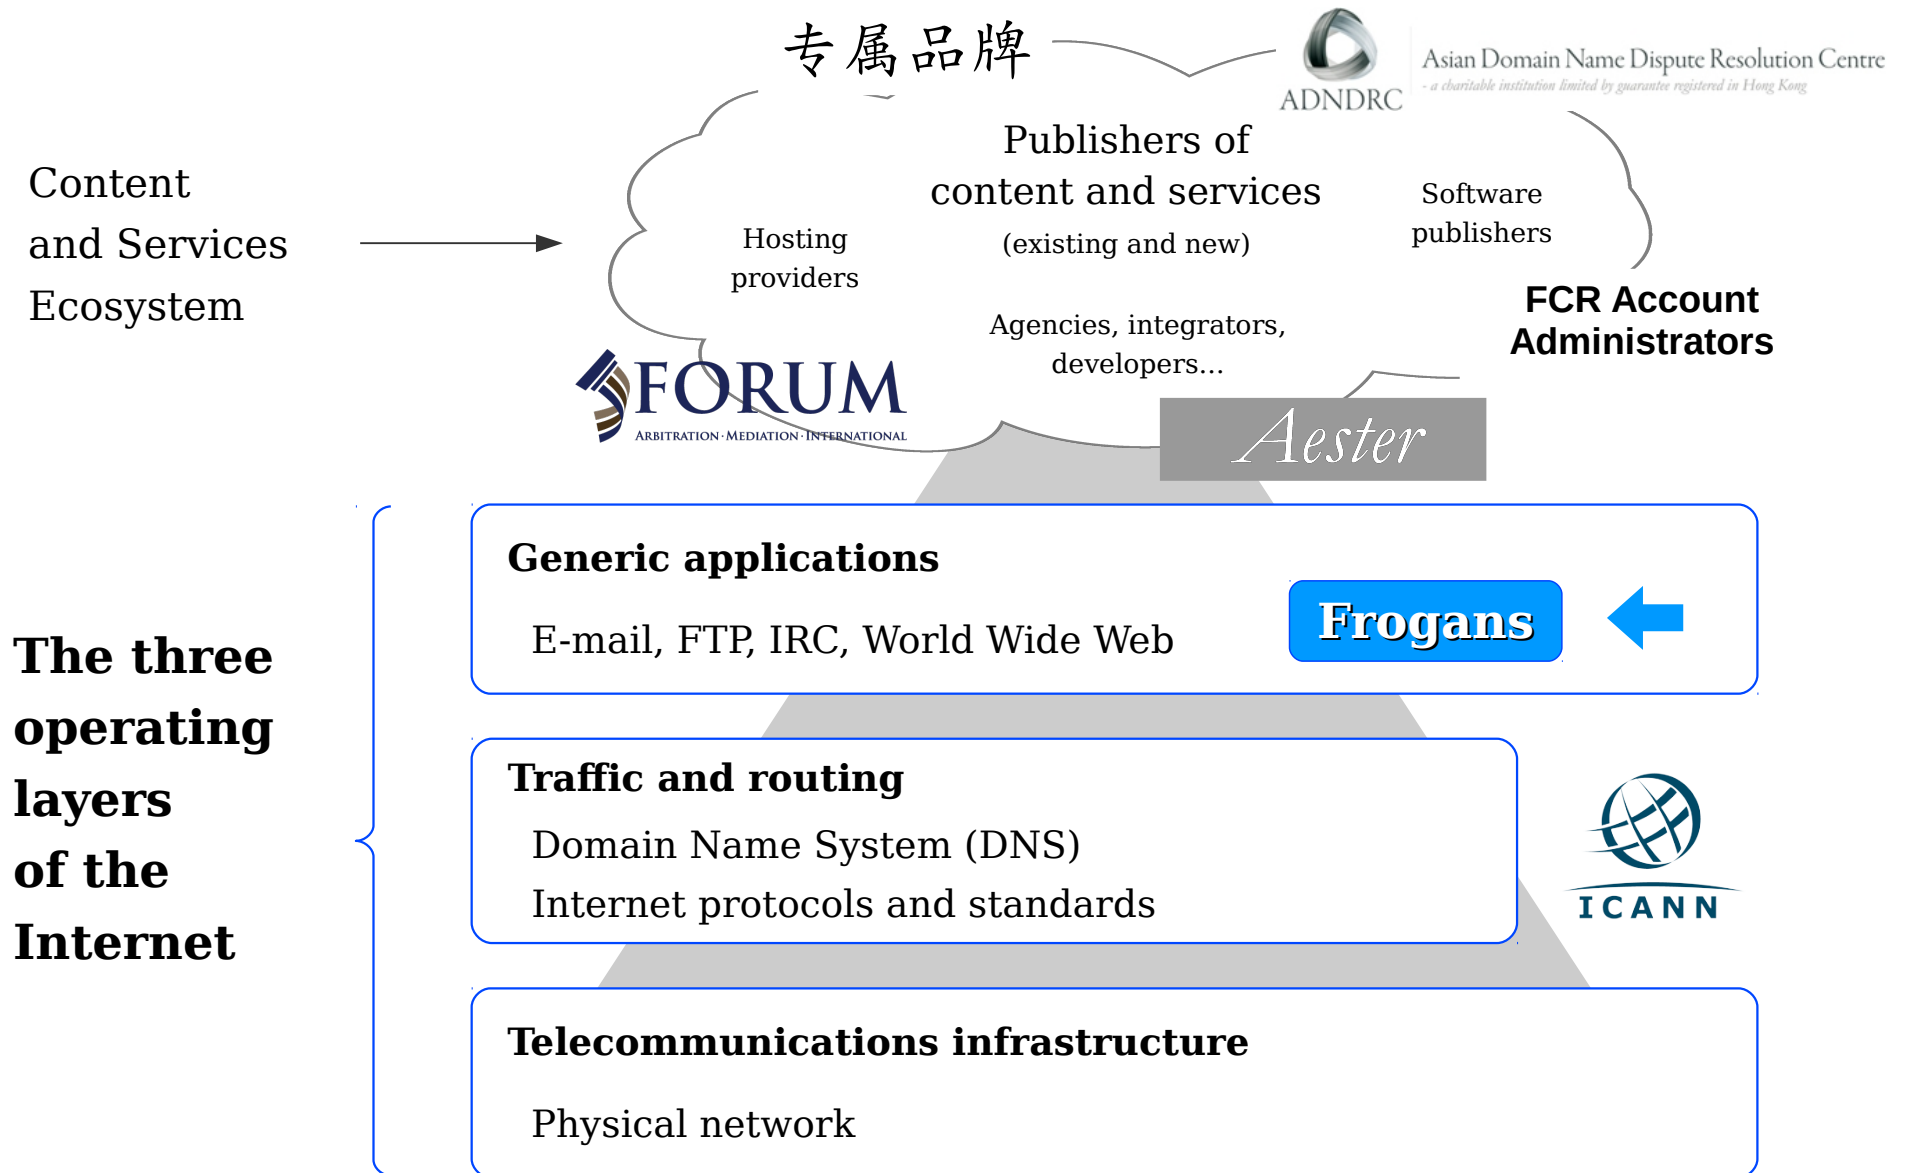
专属品牌

ADNDRC

Asian Domain Name Dispute Resolution Centre
- a charitable institution limited by guarantee registered in Hong Kong

Content and Services Ecosystem

Publishers of content and services (existing and new)

Hosting providers

Software publishers

FCR Account Administrators

Agencies, integrators, developers...

FORUM
ARBITRATION · MEDIATION · INTERNATIONAL

Aester

The three operating layers of the Internet

Generic applications

E-mail, FTP, IRC, World Wide Web

Frogans

Traffic and routing

Domain Name System (DNS)

Internet protocols and standards

ICANN

Telecommunications infrastructure

Physical network